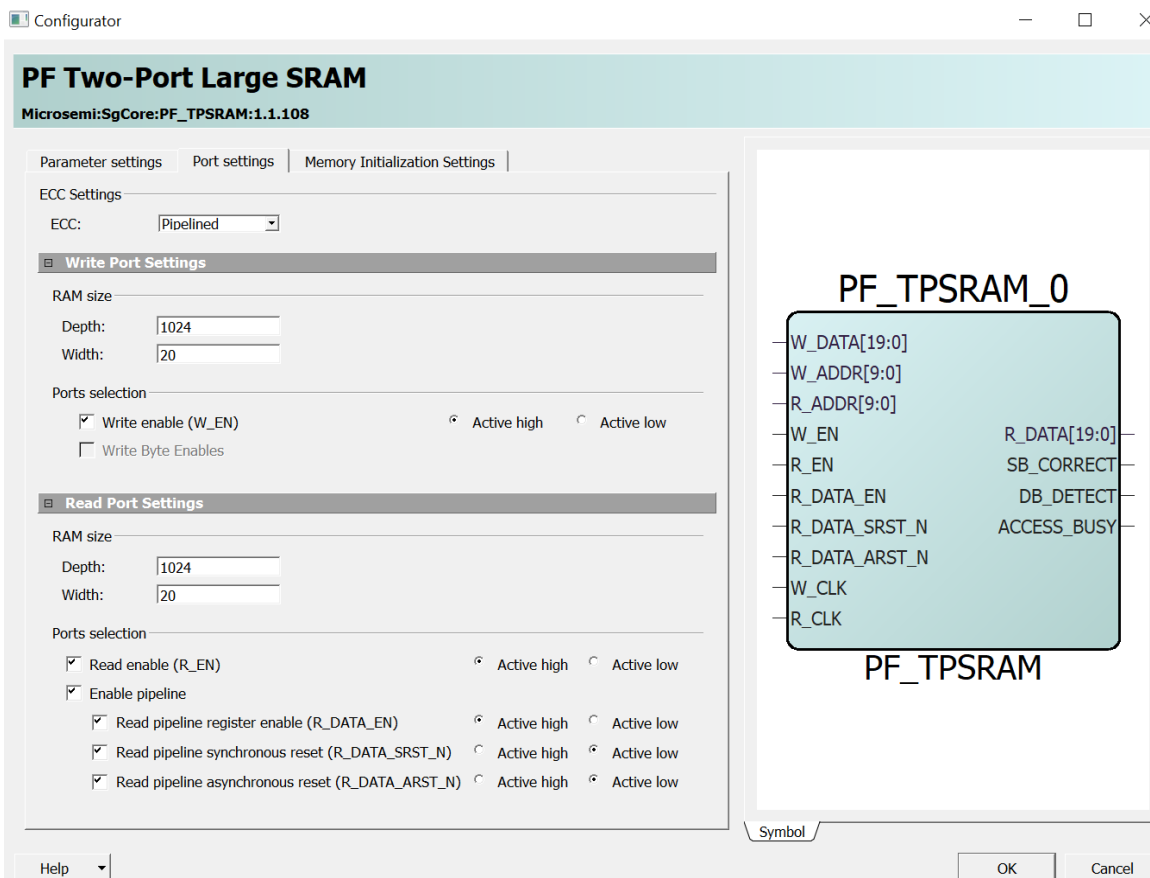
Configurator

PF Two-Port Large SRAM

Microsemi:SgCore:PF_TPSRAM:1.1.108

Parameter settings | Port settings | Memory Initialization Settings

ECC Settings

ECC: Pipelined

Write Port Settings

RAM size

Depth: 1024

Width: 20

Ports selection

Write enable (W_EN) Active high Active low

Write Byte Enables

Read Port Settings

RAM size

Depth: 1024

Width: 20

Ports selection

Read enable (R_EN) Active high Active low

Enable pipeline

Read pipeline register enable (R_DATA_EN) Active high Active low

Read pipeline synchronous reset (R_DATA_SRST_N) Active high Active low

Read pipeline asynchronous reset (R_DATA_ARST_N) Active high Active low

PF_TPSRAM_0

W_DATA[19:0]
W_ADDR[9:0]
R_ADDR[9:0]
W_EN
R_EN
R_DATA_EN
R_DATA_SRST_N
R_DATA_ARST_N
W_CLK
R_CLK

R_DATA[19:0]
SB_CORRECT
DB_DETECT
ACCESS_BUSY

PF_TPSRAM

Symbol

Help

OK

Cancel